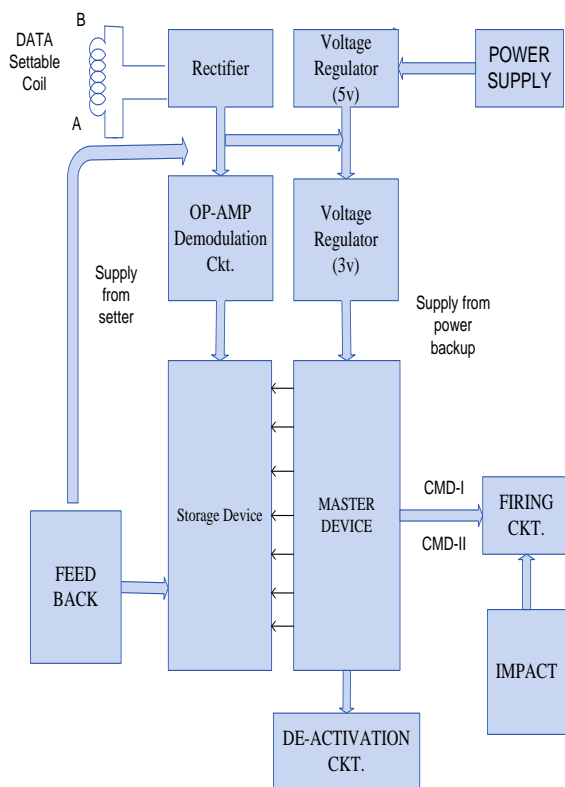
B

DATA Settable Coil

A

Rectifier

Voltage Regulator (5v)

POWER SUPPLY

OP-AMP Demodulation Ckt.

Voltage Regulator (3v)

Supply from setter

Supply from power backup

Storage Device

MASTER DEVICE

CMD-I

CMD-II

FIRING CKT.

FEED BACK

IMPACT

DE-ACTIVATION CKT.